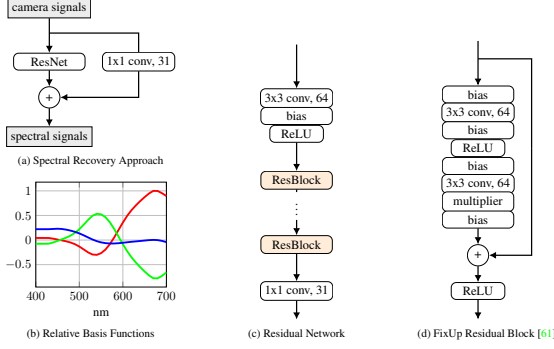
camera signals

ResNet

1x1 conv, 31

+

spectral signals

(a) Spectral Recovery Approach

1

0.5

0

−0.5

400 500 600 700

nm

(b) Relative Basis Functions

3x3 conv, 64

bias

ReLU

ResBlock

⋮

ResBlock

1x1 conv, 31

(c) Residual Network

bias

3x3 conv, 64

bias

ReLU

bias

3x3 conv, 64

multiplier

bias

+

ReLU

(d) FixUp Residual Block [61]